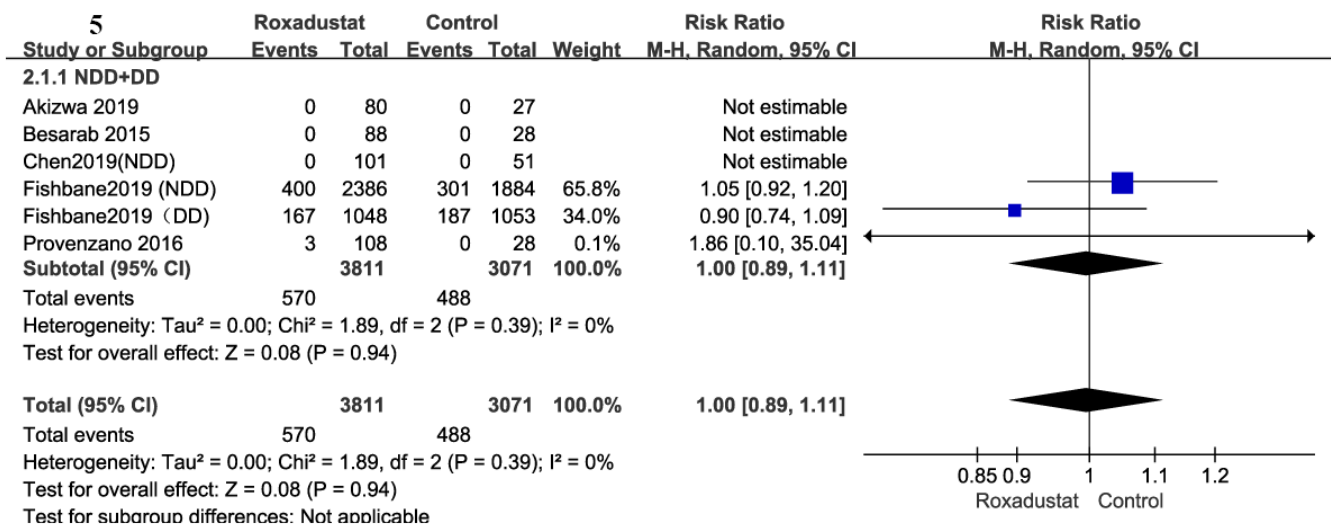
5

| Study or Subgroup | Roxadustat Events | Roxadustat Total | Control Events | Control Total | Weight | Risk Ratio M-H, Random, 95% CI |
|---|---|---|---|---|---|---|
| 2.1.1 NDD+DD | | | | | | |
| Akizwa 2019 | 0 | 80 | 0 | 27 | | Not estimable |
| Besarab 2015 | 0 | 88 | 0 | 28 | | Not estimable |
| Chen2019(NDD) | 0 | 101 | 0 | 51 | | Not estimable |
| Fishbane2019 (NDD) | 400 | 2386 | 301 | 1884 | 65.8% | 1.05 [0.92, 1.20] |
| Fishbane2019（DD) | 167 | 1048 | 187 | 1053 | 34.0% | 0.90 [0.74, 1.09] |
| Provenzano 2016 | 3 | 108 | 0 | 28 | 0.1% | 1.86 [0.10, 35.04] |
| Subtotal (95% CI) | | 3811 | | 3071 | 100.0% | 1.00 [0.89, 1.11] |
| Total events | 570 | | 488 | | | |

Heterogeneity: Tau² = 0.00; Chi² = 1.89, df = 2 (P = 0.39); I² = 0%
Test for overall effect: Z = 0.08 (P = 0.94)

| Total (95% CI) | | 3811 | | 3071 | 100.0% | 1.00 [0.89, 1.11] |
|---|---|---|---|---|---|---|
| Total events | 570 | | 488 | | | |

Heterogeneity: Tau² = 0.00; Chi² = 1.89, df = 2 (P = 0.39); I² = 0%
Test for overall effect: Z = 0.08 (P = 0.94)
Test for subgroup differences: Not applicable

Risk Ratio
M-H, Random, 95% CI

0.85 0.9 1 1.1 1.2
Roxadustat Control